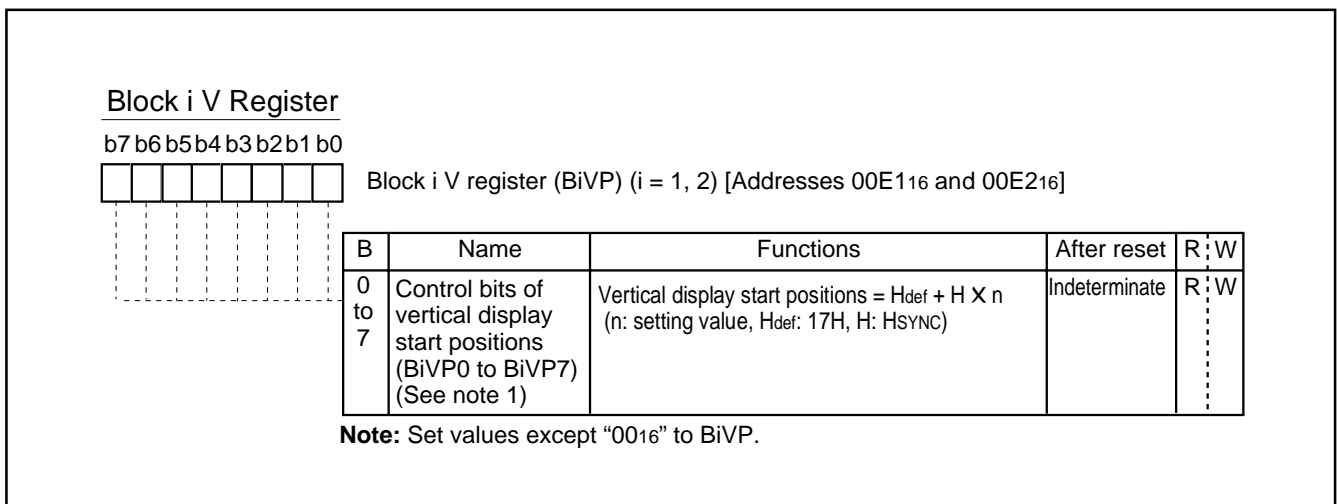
Block i V Register

b7 b6 b5 b4 b3 b2 b1 b0

Block i V register (BiVP) (i = 1, 2) [Addresses 00E1$_{16}$ and 00E2$_{16}$]

| B | Name | Functions | After reset | R | W |
|---|---|---|---|---|---|
| 0 to 7 | Control bits of vertical display start positions (BiVP0 to BiVP7) (See note 1) | Vertical display start positions = $H_{def}$ + H X n (n: setting value, $H_{def}$: 17H, H: $H_{SYNC}$) | Indeterminate | R | W |

**Note:** Set values except "00$_{16}$" to BiVP.